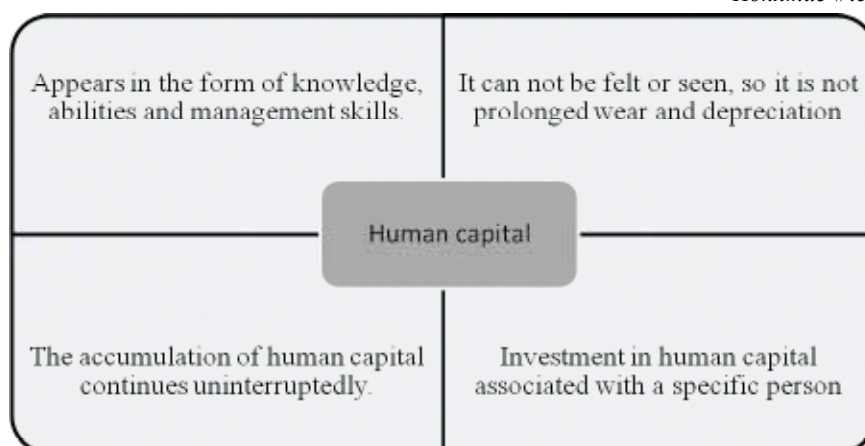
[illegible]

Appears in the form of knowledge, abilities and management skills.

It can not be felt or seen, so it is not prolonged wear and depreciation

Human capital

The accumulation of human capital continues uninterruptedly.

Investment in human capital associated with a specific person